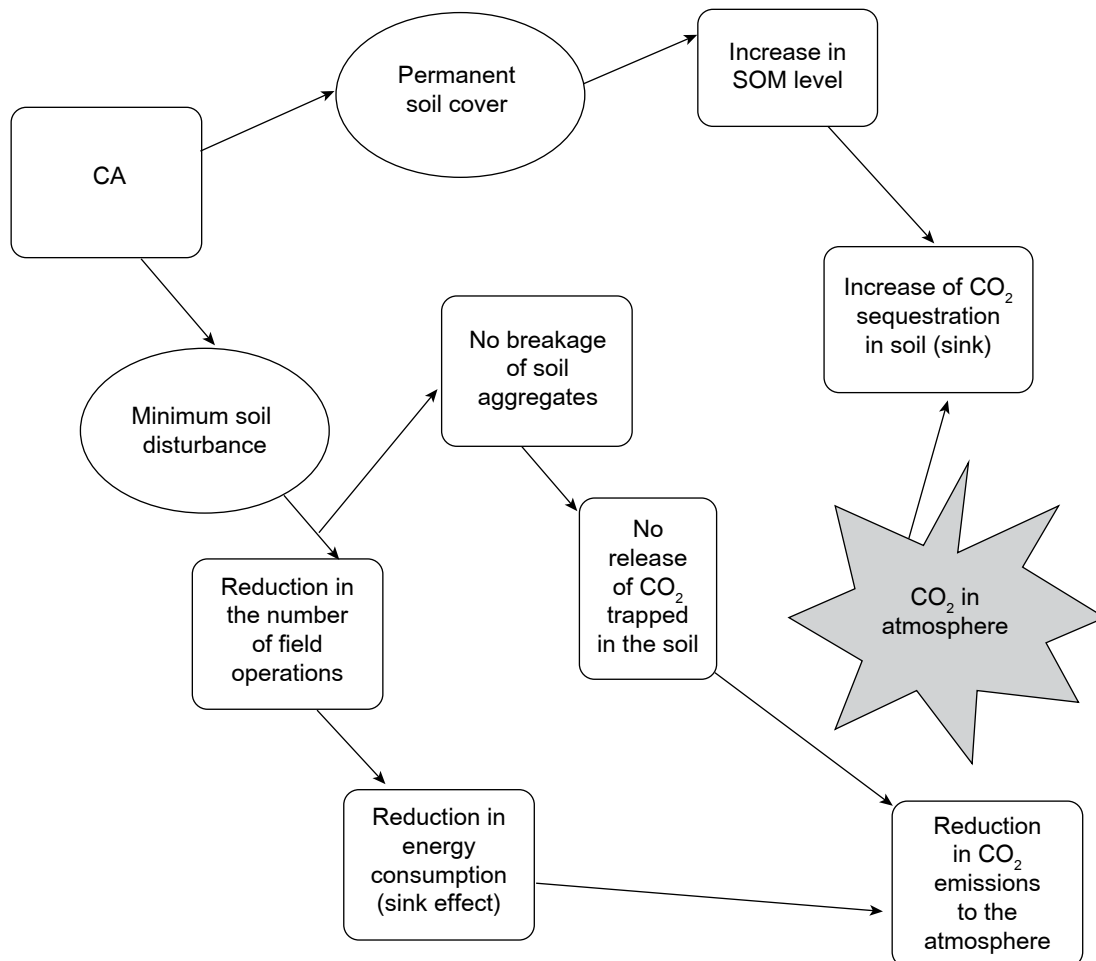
CA

Permanent soil cover

Increase in SOM level

Increase of $CO_2$ sequestration in soil (sink)

Minimum soil disturbance

No breakage of soil aggregates

No release of $CO_2$ trapped in the soil

$CO_2$ in atmosphere

Reduction in the number of field operations

Reduction in energy consumption (sink effect)

Reduction in $CO_2$ emissions to the atmosphere